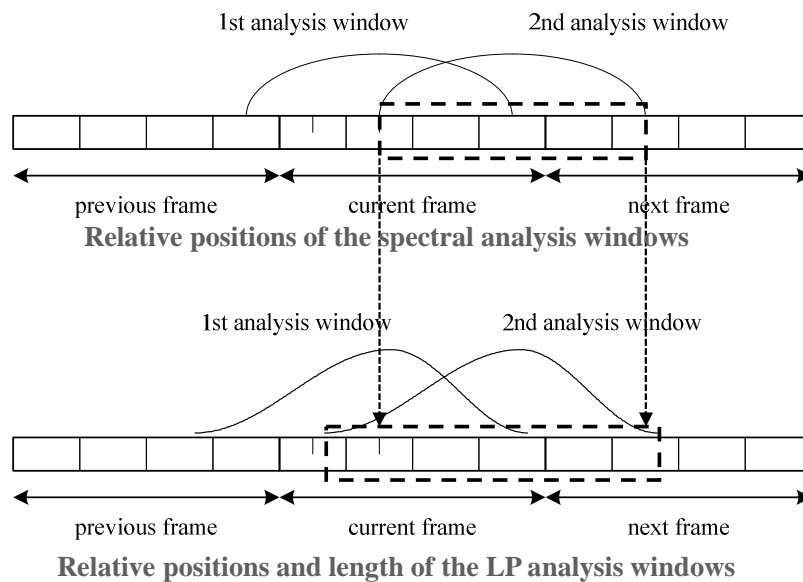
1st analysis window

2nd analysis window

previous frame

current frame

next frame

**Relative positions of the spectral analysis windows**

1st analysis window

2nd analysis window

previous frame

current frame

next frame

**Relative positions and length of the LP analysis windows**